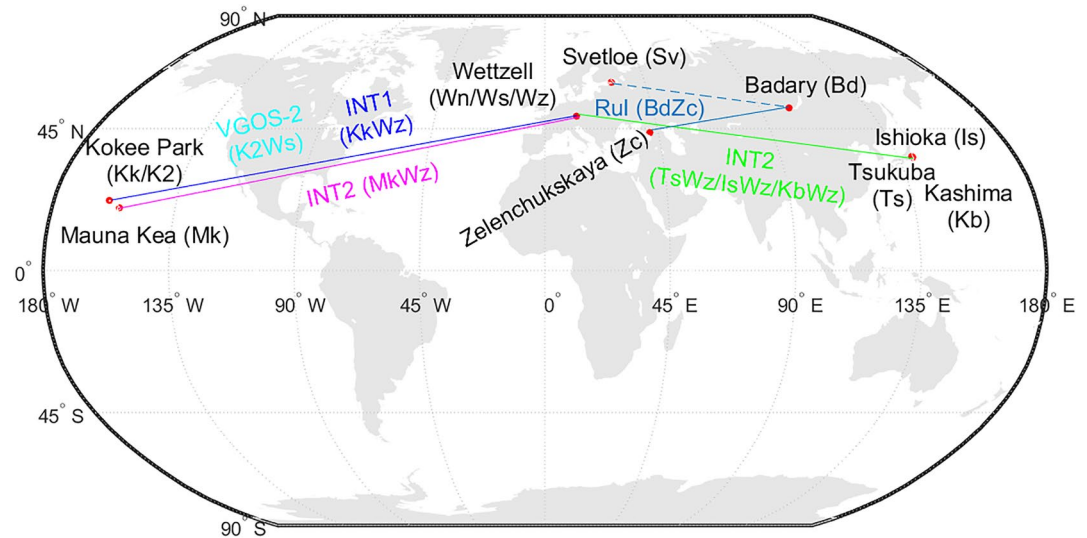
90° N

Svetloe (Sv)

Wettzell (Wn/Ws/Wz)

Badary (Bd)

INT1 (KkWz)

RuI (BdZc)

VGOS-2 (K2Ws)

45° N

Kokee Park (Kk/K2)

Ishioka (Is)

INT2 (MkWz)

Zelenchukskaya (Zc)

INT2 (TsWz/IsWz/KbWz)

Tsukuba (Ts)

Kashima (Kb)

Mauna Kea (Mk)

0°

180° W  135° W  90° W  45° W  0°  45° E  90° E  135° E  180° E

45° S

90° S